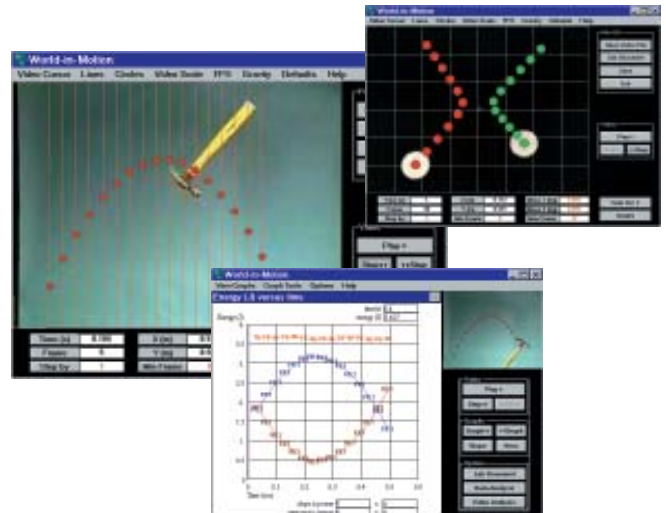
World-in-Motion
Video Cursor Lines Circles Video Scale FPS Gravity Defaults Help
Time (s) 0.700
Frame 8
?Skip by: 1
X (m)
Y (m)
Min Y frame
Step+
Step-
World-in-Motion
World-in-Motion
View Graphs Graph Tools Options Help
Energy (J) versus time
Energy (J)
Time (s)
Play
Step+
Graphs
Reset
Video Analysis